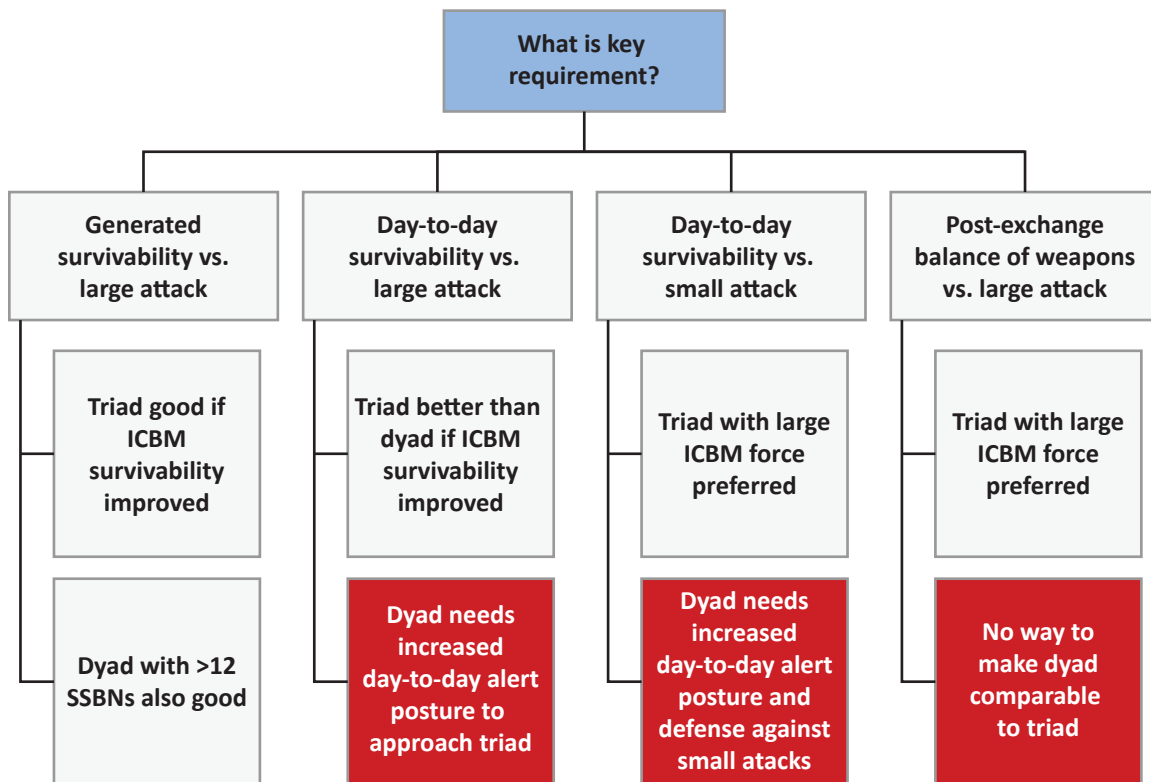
What is key requirement?

Generated survivability vs. large attack

Triad good if ICBM survivability improved

Dyad with >12 SSBNs also good

Day-to-day survivability vs. large attack

Triad better than dyad if ICBM survivability improved

Dyad needs increased day-to-day alert posture to approach triad

Day-to-day survivability vs. small attack

Triad with large ICBM force preferred

Dyad needs increased day-to-day alert posture and defense against small atacks

Post-exchange balance of weapons vs. large attack

Triad with large ICBM force preferred

No way to make dyad comparable to triad